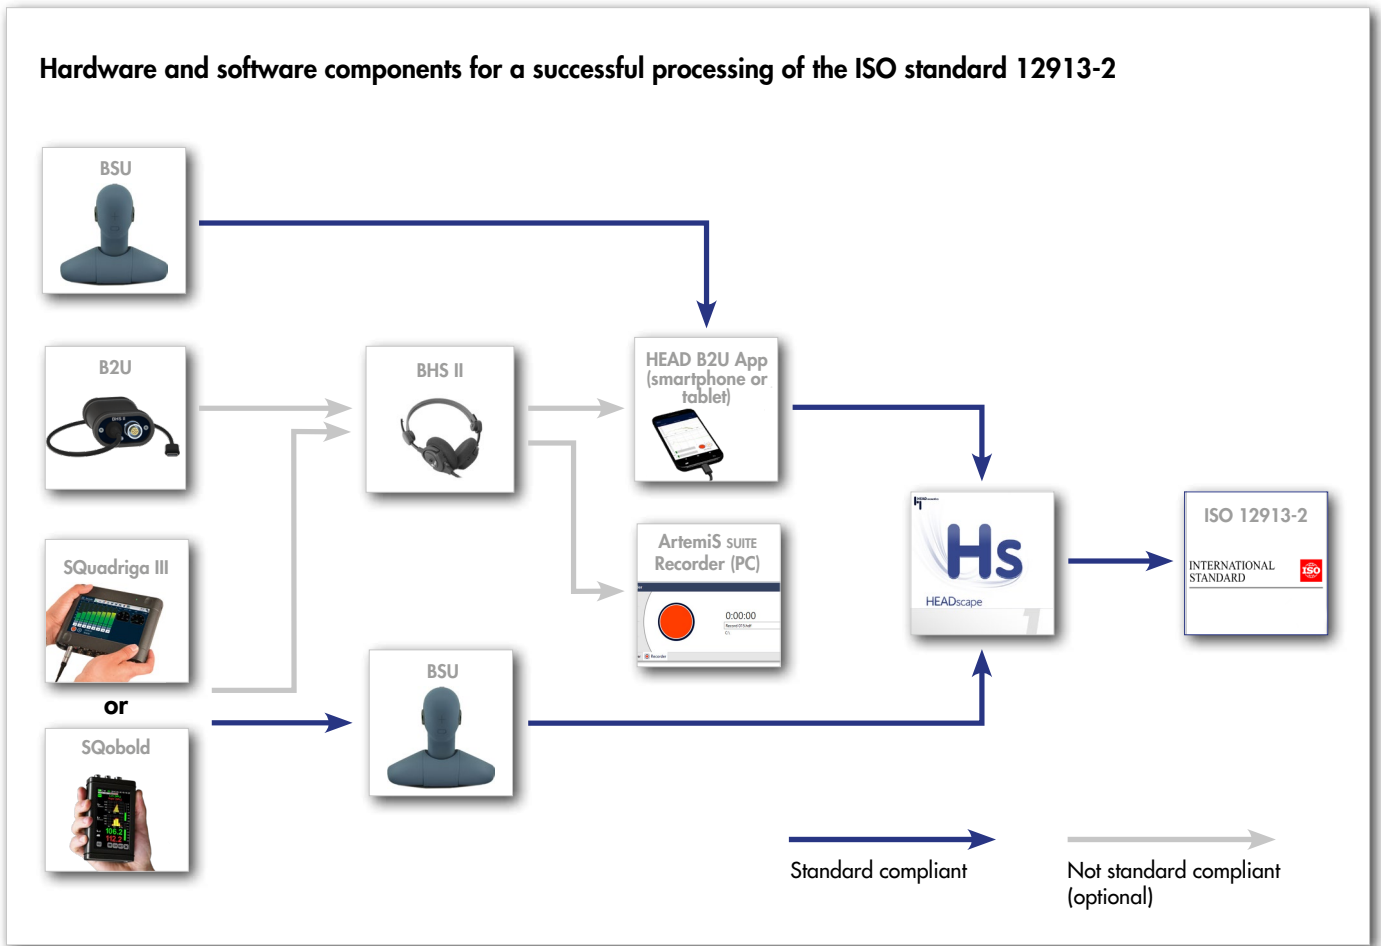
Hardware and software components for a successful processing of the ISO standard 12913-2

BSU

B2U

BHS II

HEAD B2U App (smartphone or tablet)

SQuadriga III

or

SQobold

BSU

ArtemiS SUITE Recorder (PC)

0:00:00

Hs

HEADscape

ISO 12913-2

INTERNATIONAL STANDARD

ISO

Standard compliant

Not standard compliant (optional)